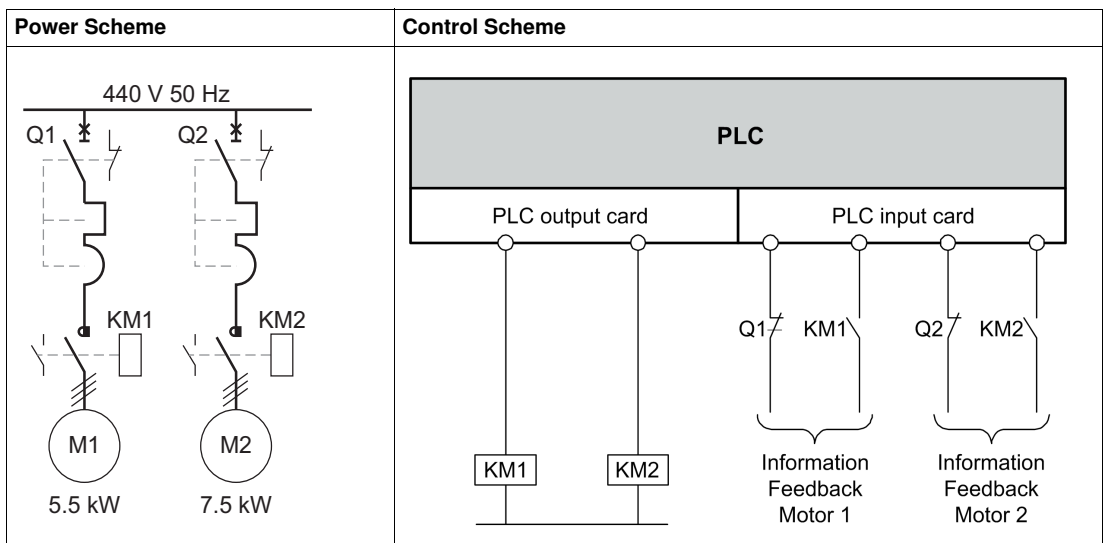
| Power Scheme | Control Scheme |
|---|---|
| 440 V 50 Hz<br>Q1 Q2<br>KM1 KM2<br>M1 M2<br>5.5 kW 7.5 kW | PLC<br>PLC output card PLC input card<br>Q1 KM1 Q2 KM2<br>KM1 KM2<br>Information Feedback Motor 1<br>Information Feedback Motor 2 |